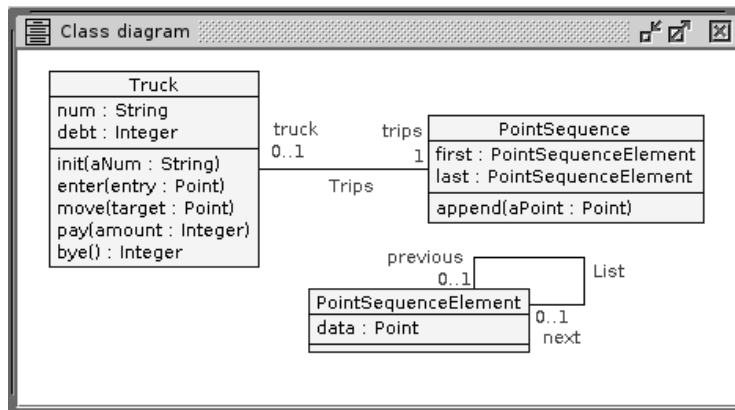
Class diagram

Truck
num : String
debt : Integer
init(aNum : String)
enter(entry : Point)
move(target : Point)
pay(amount : Integer)
bye() : Integer

truck
0..1
Trips
trips
1

PointSequence
first : PointSequenceElement
last : PointSequenceElement
append(aPoint : Point)

previous
0..1
List

PointSequenceElement
data : Point

0..1
next